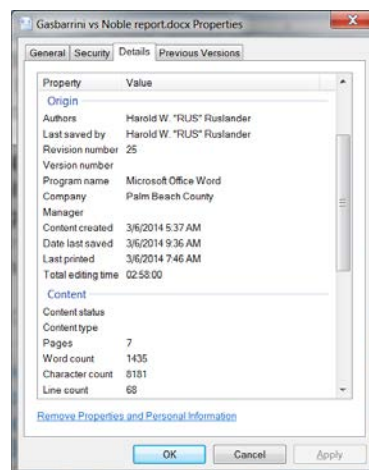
Gasbarrini vs Noble report.docx Properties

General | Security | Details | Previous Versions

| Property | Value |
|---|---|
| Origin | |
| Authors | Harold W. "RUS" Ruslander |
| Last saved by | Harold W. "RUS" Ruslander |
| Revision number | 25 |
| Version number | |
| Program name | Microsoft Office Word |
| Company | Palm Beach County |
| Manager | |
| Content created | 3/6/2014 5:37 AM |
| Date last saved | 3/6/2014 9:36 AM |
| Last printed | 3/6/2014 7:46 AM |
| Total editing time | 02:58:00 |
| Content | |
| Content status | |
| Content type | |
| Pages | 7 |
| Word count | 1435 |
| Character count | 8181 |
| Line count | 68 |

Remove Properties and Personal Information

OK | Cancel | Apply